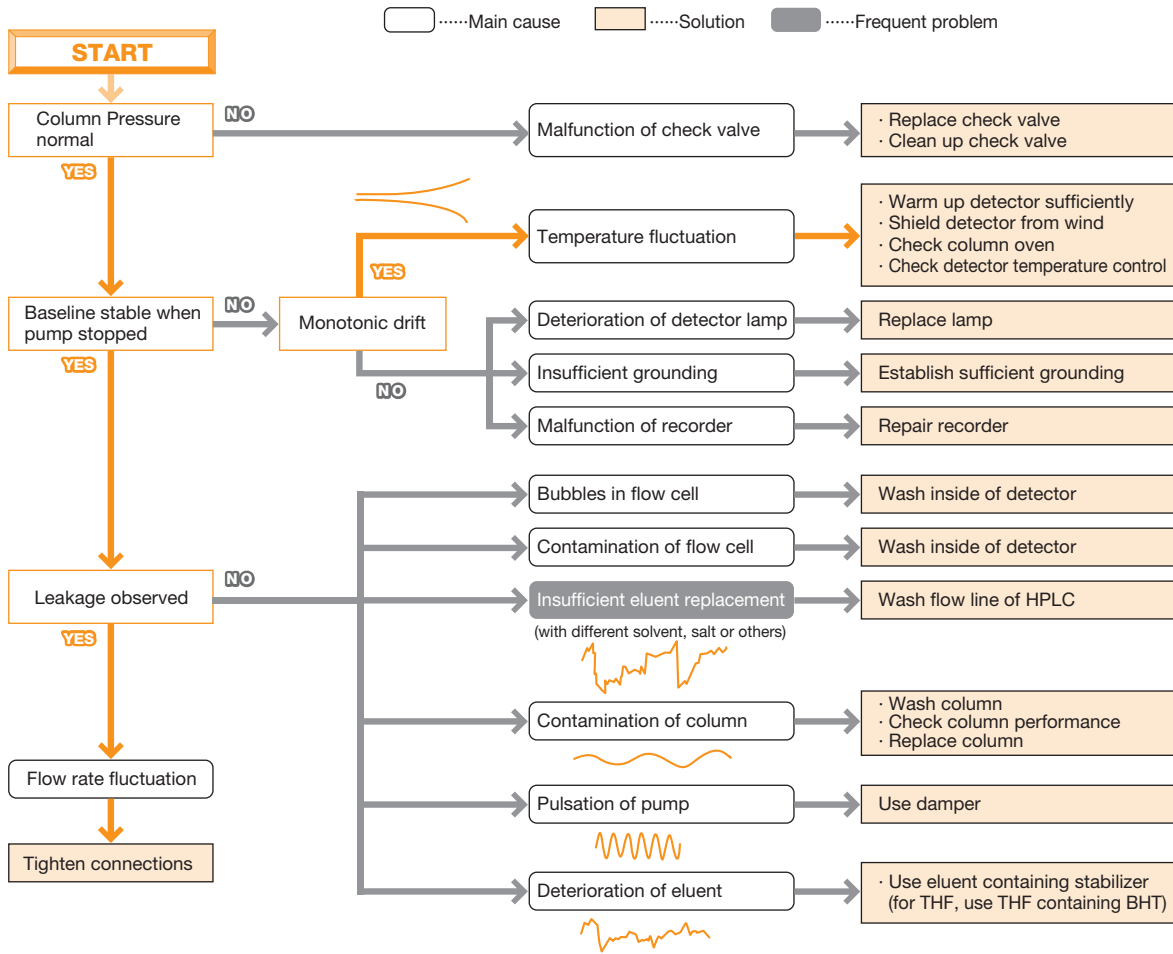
······Main cause ······Solution ······Frequent problem

START

Column Pressure normal

NO

Malfunction of check valve

· Replace check valve
· Clean up check valve

YES

Temperature fluctuation

· Warm up detector sufficiently
· Shield detector from wind
· Check column oven
· Check detector temperature control

YES

Baseline stable when pump stopped

NO

Monotonic drift

Deterioration of detector lamp

Replace lamp

Insufficient grounding

Establish sufficient grounding

NO

Malfunction of recorder

Repair recorder

YES

Bubbles in flow cell

Wash inside of detector

Contamination of flow cell

Wash inside of detector

Leakage observed

NO

Insufficient eluent replacement

Wash flow line of HPLC

(with different solvent, salt or others)

YES

Contamination of column

· Wash column
· Check column performance
· Replace column

Flow rate fluctuation

Pulsation of pump

Use damper

Tighten connections

Deterioration of eluent

· Use eluent containing stabilizer (for THF, use THF containing BHT)